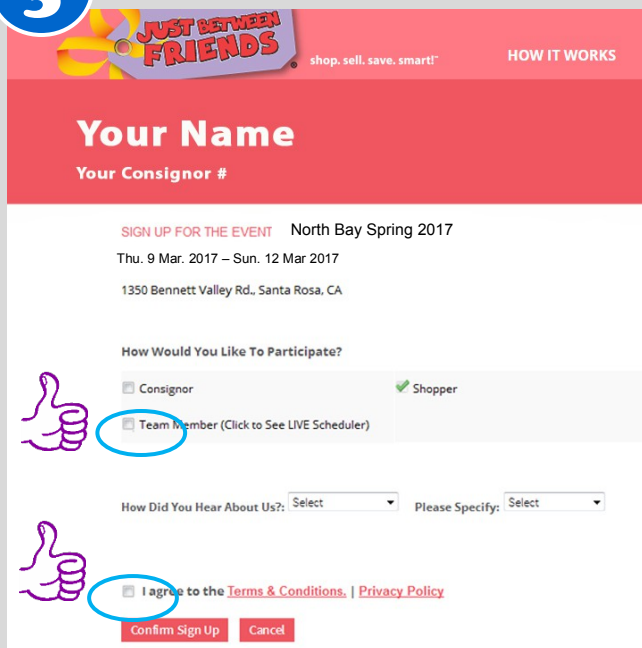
3

JUST BETWEEN FRIENDS

shop. sell. save. smart!

HOW IT WORKS

Your Name

Your Consignor #

SIGN UP FOR THE EVENT North Bay Spring 2017

Thu. 9 Mar. 2017 – Sun. 12 Mar 2017

1350 Bennett Valley Rd., Santa Rosa, CA

How Would You Like To Participate?

Consignor

Shopper

Team Member (Click to See LIVE Scheduler)

How Did You Hear About Us?: Select

Please Specify: Select

I agree to the Terms & Conditions. | Privacy Policy

Confirm Sign Up

Cancel